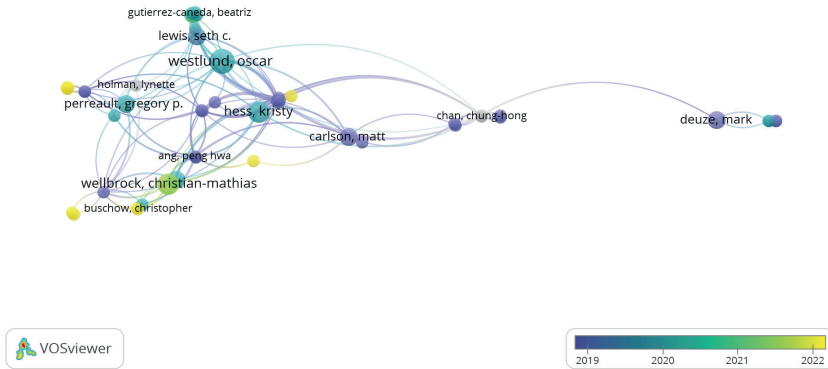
gutierrez-caneda, beatriz
lewis, seth c.
westlund, oscar
holman, lynette
perreault, gregory p.
hess, kristy
carlson, matt
chan, chung-hong
deuze, mark
ang, peng hwa
wellbrock, christian-mathias
buschow, christopher

VOSviewer

2019 2020 2021 2022